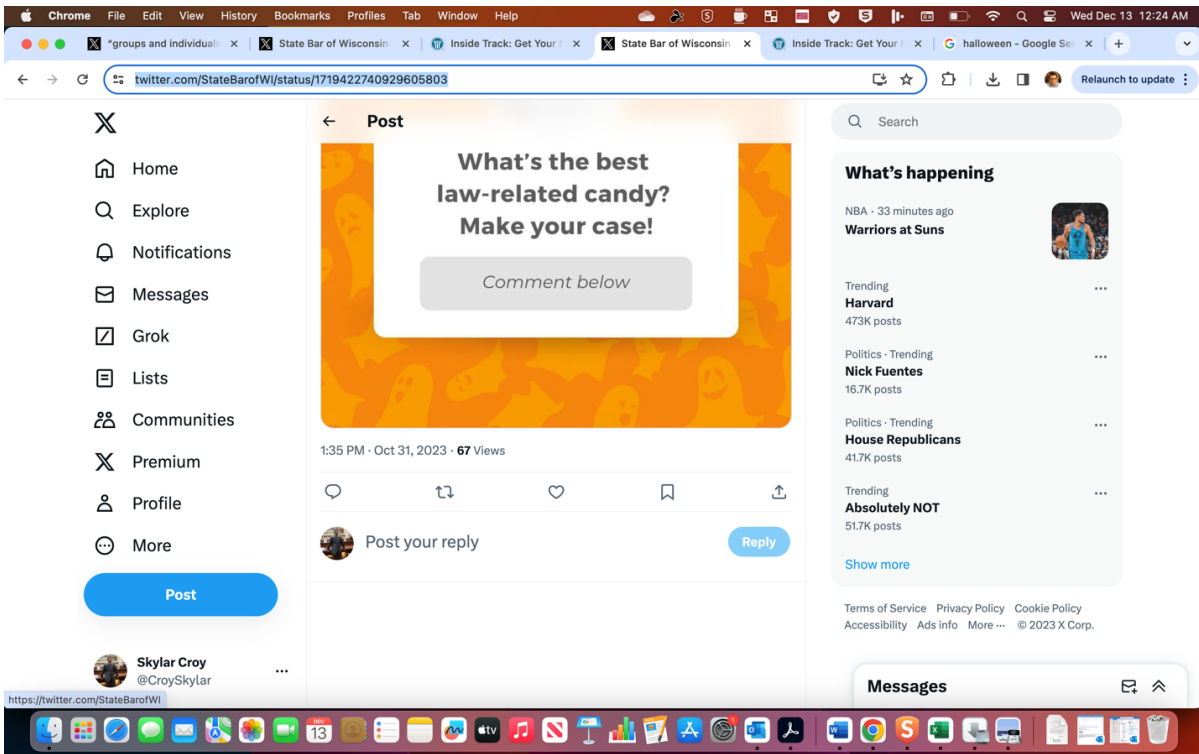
Chrome File Edit View History Bookmarks Profiles Tab Window Help

Wed Dec 13 12:24 AM

"groups and individuals ×
State Bar of Wisconsin ×
Inside Track: Get Your ×
State Bar of Wisconsin ×
Inside Track: Get Your ×
halloween - Google Se ×

twitter.com/StateBarofWI/status/1719422740929605803

Relaunch to update

Post

What's the best law-related candy? Make your case!

Comment below

1:35 PM · Oct 31, 2023 · 67 Views

Post your reply

Reply

Home
Explore
Notifications
Messages
Grok
Lists
Communities
Premium
Profile
More

Post

Skylar Croy
@CroySkylar

https://twitter.com/StateBarofWI

Search

What's happening

NBA · 33 minutes ago
Warriors at Suns

Trending
Harvard
473K posts

Politics · Trending
Nick Fuentes
16.7K posts

Politics · Trending
House Republicans
41.7K posts

Trending
Absolutely NOT
51.7K posts

Show more

Terms of Service Privacy Policy Cookie Policy Accessibility Ads info More ··· © 2023 X Corp.

Messages

13